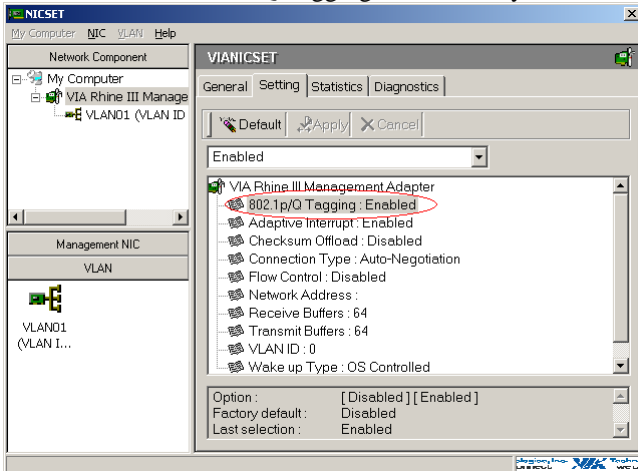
NICSET

My Computer NIC VLAN Help

Network Component

My Computer
VIA Rhine III Manage
VLAN01 (VLAN ID

Management NIC
VLAN

VLAN01 (VLAN I...

VIANICSET

General | Setting | Statistics | Diagnostics

Default | Apply | Cancel

Enabled

VIA Rhine III Management Adapter
802.1p/Q Tagging : Enabled
Adaptive Interrupt : Enabled
Checksum Offload : Disabled
Connection Type : Auto-Negotiation
Flow Control : Disabled
Network Address :
Receive Buffers : 64
Transmit Buffers : 64
VLAN ID : 0
Wake up Type : OS Controlled

| | |
|---|---|
| Option : | [ Disabled ] [ Enabled ] |
| Factory default : | Disabled |
| Last selection : | Enabled |